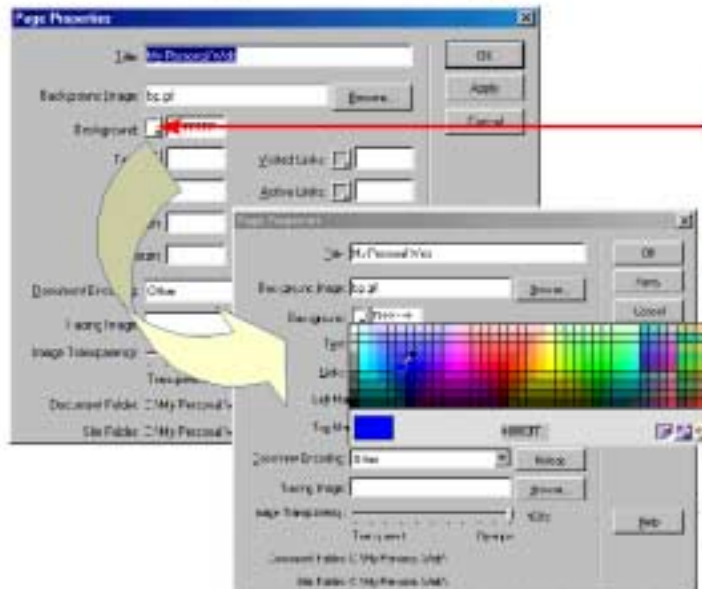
Page Properties

Title: My Personal Web

Background Image: bg.gif

Browse...

Background:

Text:

Visited Links:

Active Links:

Document Encoding: Other

Tracing Image:

Image Transparency:

Transparent

Document Folder: C:\My Personal W

Site Folder: C:\My Personal W

OK

Apply

Cancel

Page Properties

Title: My Personal Web

Background Image: bg.gif

Browse...

Background:

Text:

Links:

Left Margin:

Top Margin:

#0000FF

Document Encoding: Other

Reload

Tracing Image:

Browse...

Image Transparency:

100%

Transparent

Opaque

Document Folder: C:\My Personal Web\

Site Folder: C:\My Personal Web\

OK

Apply

Cancel

Help